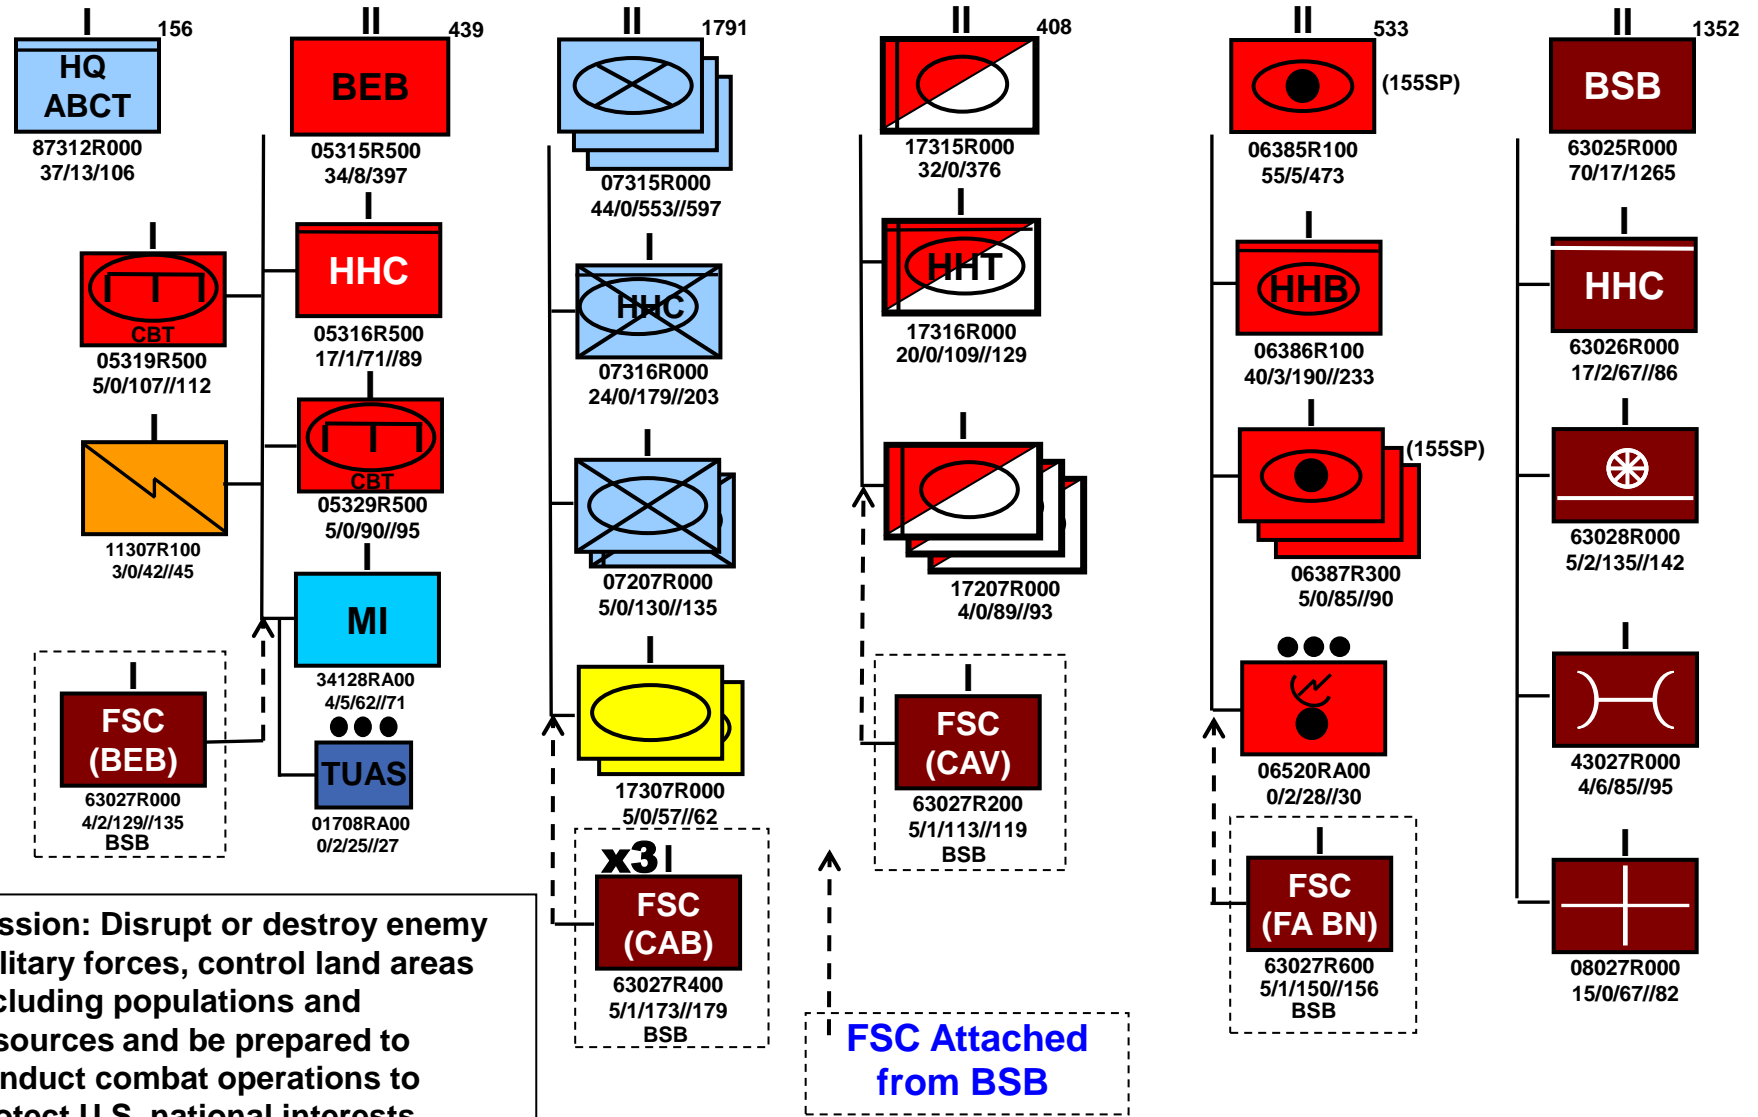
I 156
HQ ABCT
87312R000
37/13/106

II 439
BEB
05315R500
34/8/397

II 1791
07315R000
44/0/553//597

II 408
17315R000
32/0/376

II 533
(155SP)
06385R100
55/5/473

II 1352
BSB
63025R000
70/17/1265

I
CBT
05319R500
5/0/107//112

I
HHC
05316R500
17/1/71//89

I
HHC
07316R000
24/0/179//203

I
HHT
17316R000
20/0/109//129

I
HHB
06386R100
40/3/190//233

I
HHC
63026R000
17/2/67//86

I
11307R100
3/0/42//45

I
CBT
05329R500
5/0/90//95

I
07207R000
5/0/130//135

I
17207R000
4/0/89//93

I
(155SP)
06387R300
5/0/85//90

I
63028R000
5/2/135//142

I
MI
34128RA00
4/5/62//71

I
17307R000
5/0/57//62

I
06520RA00
0/2/28//30

I
43027R000
4/6/85//95

I
FSC (BEB)
63027R000
4/2/129//135
BSB

TUAS
01708RA00
0/2/25//27

x3 I
FSC (CAB)
63027R400
5/1/173//179
BSB

I
FSC (CAV)
63027R200
5/1/113//119
BSB

I
FSC (FA BN)
63027R600
5/1/150//156
BSB

I
08027R000
15/0/67//82

FSC Attached from BSB

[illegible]ssion: Disrupt or destroy enemy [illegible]litary forces, control land areas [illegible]cluding populations and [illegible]sources and be prepared to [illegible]nduct combat operations to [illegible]otect U.S. national interests